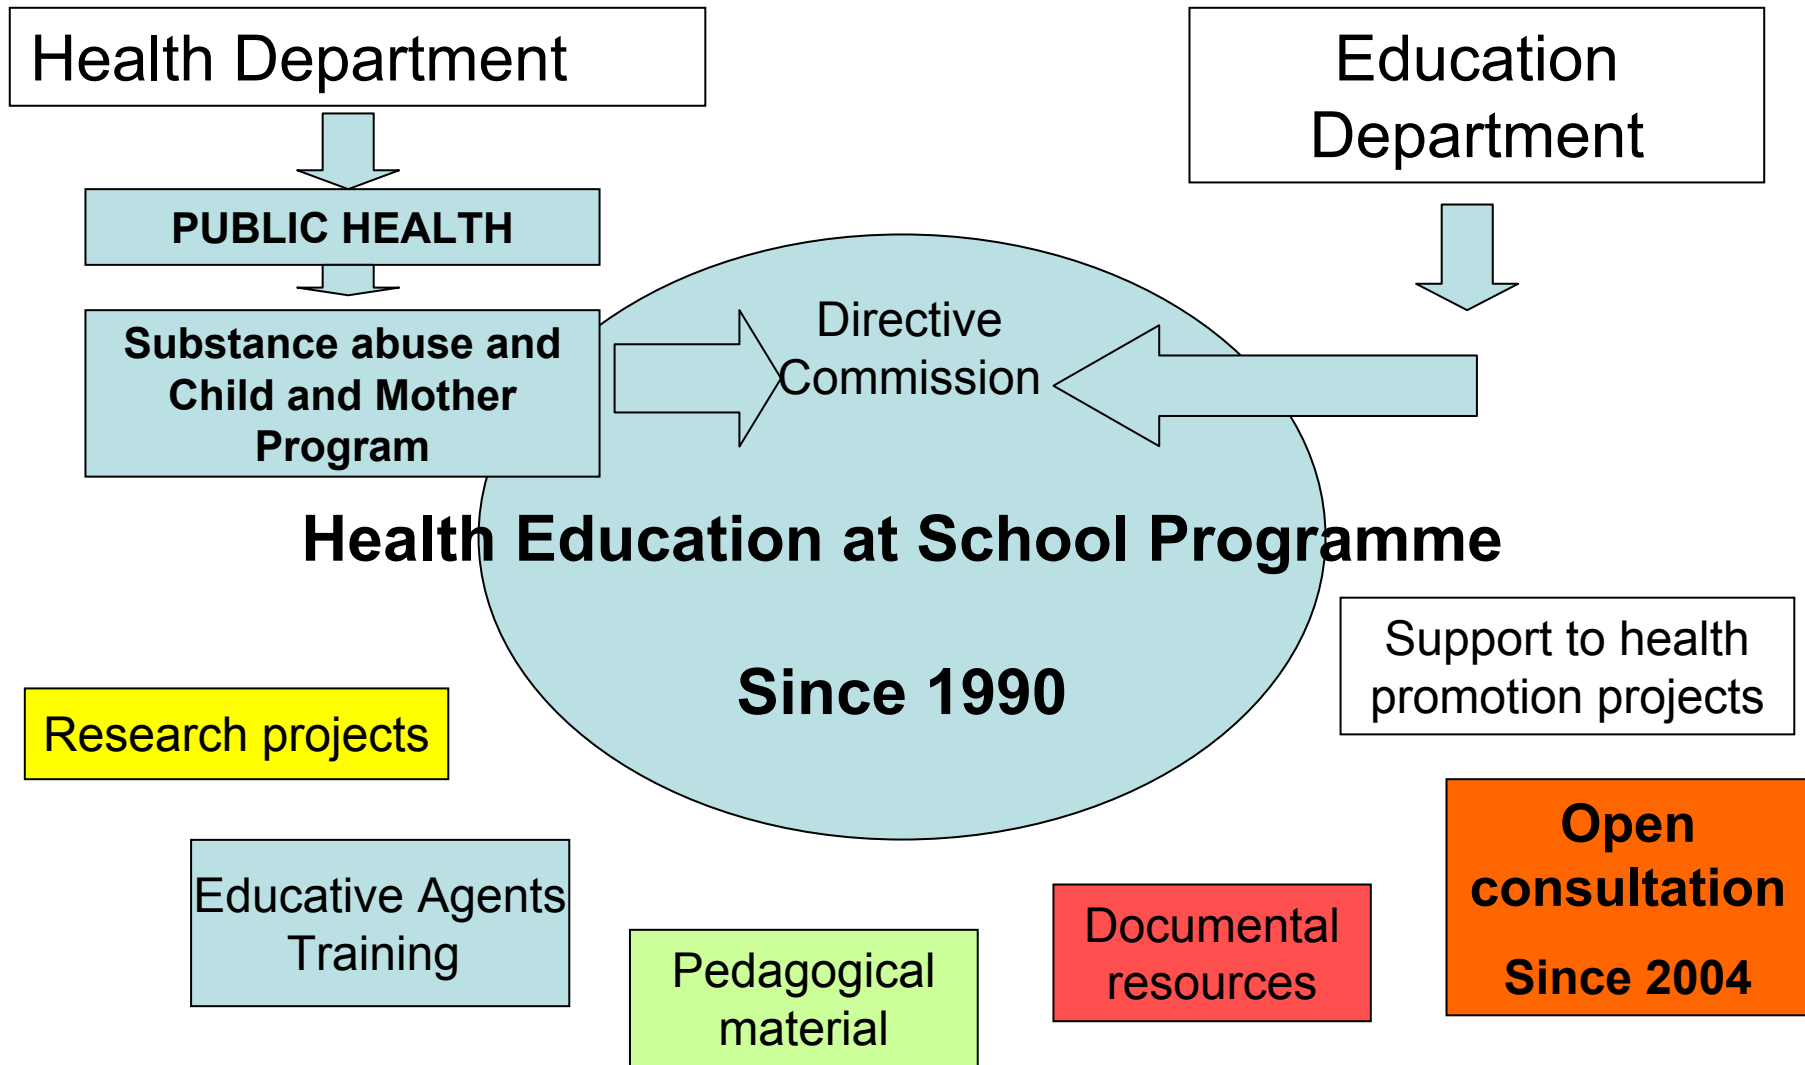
Health Department

Education Department

PUBLIC HEALTH

Substance abuse and Child and Mother Program

Directive Commission

Health Education at School Programme

Since 1990

Support to health promotion projects

Research projects

Open consultation

Since 2004

Educative Agents Training

Pedagogical material

Documental resources